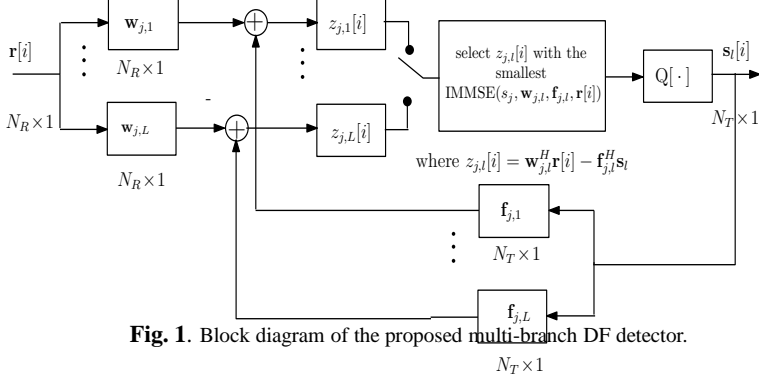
$\mathbf{r}[i]$

$N_R \times 1$

$\mathbf{w}_{j,1}$

$N_R \times 1$

$\mathbf{w}_{j,L}$

$N_R \times 1$

-

$z_{j,1}[i]$

$z_{j,L}[i]$

select $z_{j,l}[i]$ with the smallest IMMSE$(s_j, \mathbf{w}_{j,l}, \mathbf{f}_{j,l}, \mathbf{r}[i])$

Q$[\cdot]$

$\mathbf{s}_l[i]$

$N_T \times 1$

where $z_{j,l}[i] = \mathbf{w}_{j,l}^H \mathbf{r}[i] - \mathbf{f}_{j,l}^H \mathbf{s}_l$

$\mathbf{f}_{j,1}$

$N_T \times 1$

$\mathbf{f}_{j,L}$

$N_T \times 1$

**Fig. 1**. Block diagram of the proposed multi-branch DF detector.